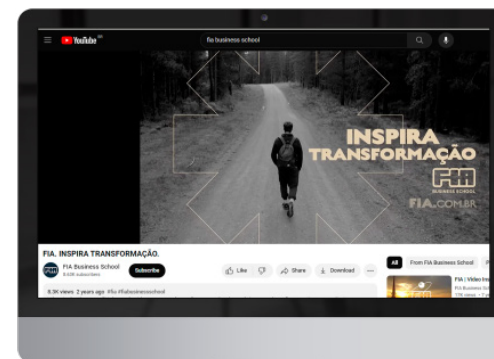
YouTube BR

fia business school

INSPIRA
TRANSFORMAÇÃO

FIA
BUSINESS SCHOOL

FIA.COM.BR

FIA. INSPIRA TRANSFORMAÇÃO.

FIA Business School
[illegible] subscribers

Subscribe

Like

Share

Download

6.3K views 2 years ago #fia #fiabusinessschool

All

From FIA Business School

FIA | Video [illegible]
FIA Business Sch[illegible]
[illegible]